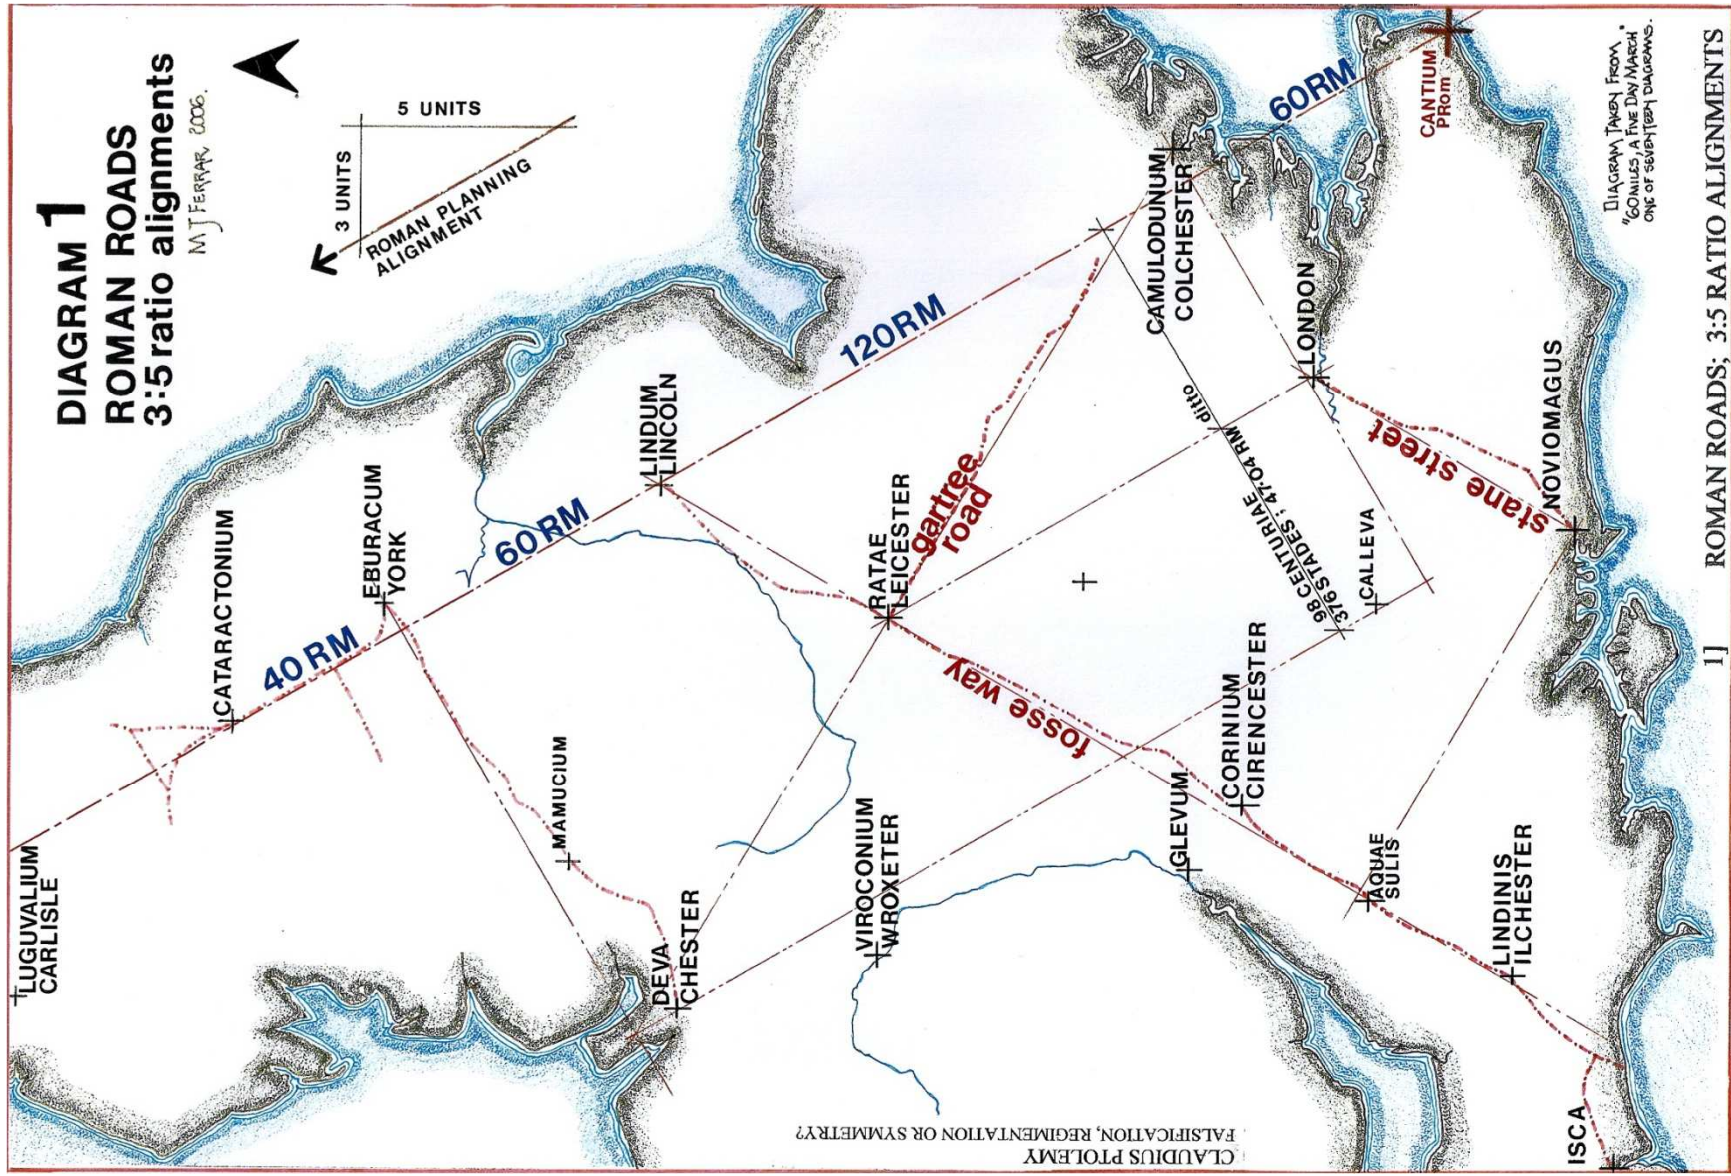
DIAGRAM 1
ROMAN ROADS
3:5 ratio alignments
M J FERRAR 2006.

5 UNITS
3 UNITS
ROMAN PLANNING ALIGNMENT

LUGUVALIUM
CARLISLE
CATARACTONIUM
40 RM
EBURACUM
YORK
60 RM
LINDUM
LINCOLN
120 RM
CAMULODUNUM
COLCHESTER
60 RM
CANTIUM
PROM
MAMUCIUM
DEVA
CHESTER
RATAE
LEICESTER
gartree road
ditto
98 CENTURIAE : 47.04 RM
376 STADES
CALLEVA
LONDON
stane street
NOVIOMAGUS
VIROCONIUM
WROXETER
fosse way
GLEVUM
CORINIUM
CIRENCESTER
AQUAE SULIS
LINDINIS
ILCHESTER
ISCA

DIAGRAM TAKEN FROM "60 MILES, A FINE DAY MARCH" ONE OF SEVENTEEN DIAGRAMS.

CLAUDIUS PTOLEMY
FALSIFICATION, REGIMENTATION OR SYMMETRY?

ROMAN ROADS; 3:5 RATIO ALIGNMENTS
1]